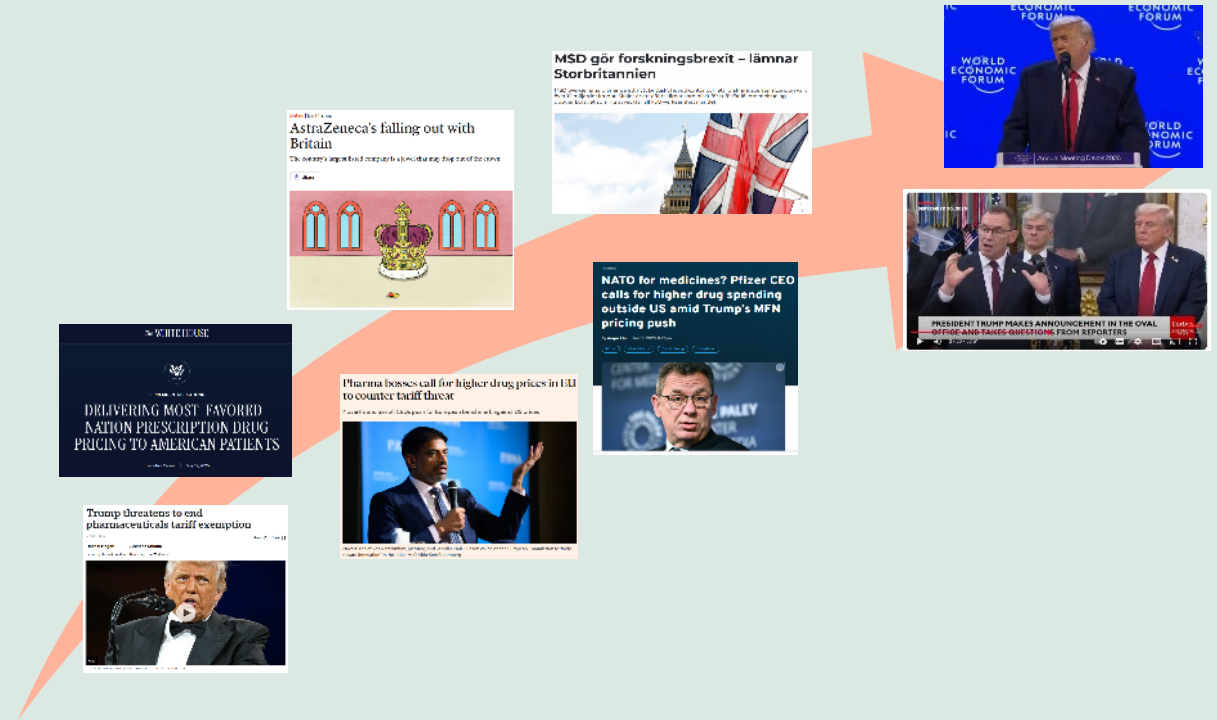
Trump threatens to end pharmaceuticals tariff exemption

THE WHITE HOUSE

DELIVERING MOST FAVORED NATION PRESCRIPTION DRUG PRICING TO AMERICAN PATIENTS

AstraZeneca's falling out with Britain

The country's largest listed company is a jewel that may drop out of the crown

Pharma bosses call for higher drug prices in EU to counter tariff threat

MSD gör forskningsbrexit – lämnar Storbritannien

NATO for medicines? Pfizer CEO calls for higher drug spending outside US amid Trump's MFN pricing push

WORLD ECONOMIC FORUM

PRESIDENT TRUMP MAKES ANNOUNCEMENT IN THE OVAL OFFICE AND TAKES QUESTIONS FROM REPORTERS